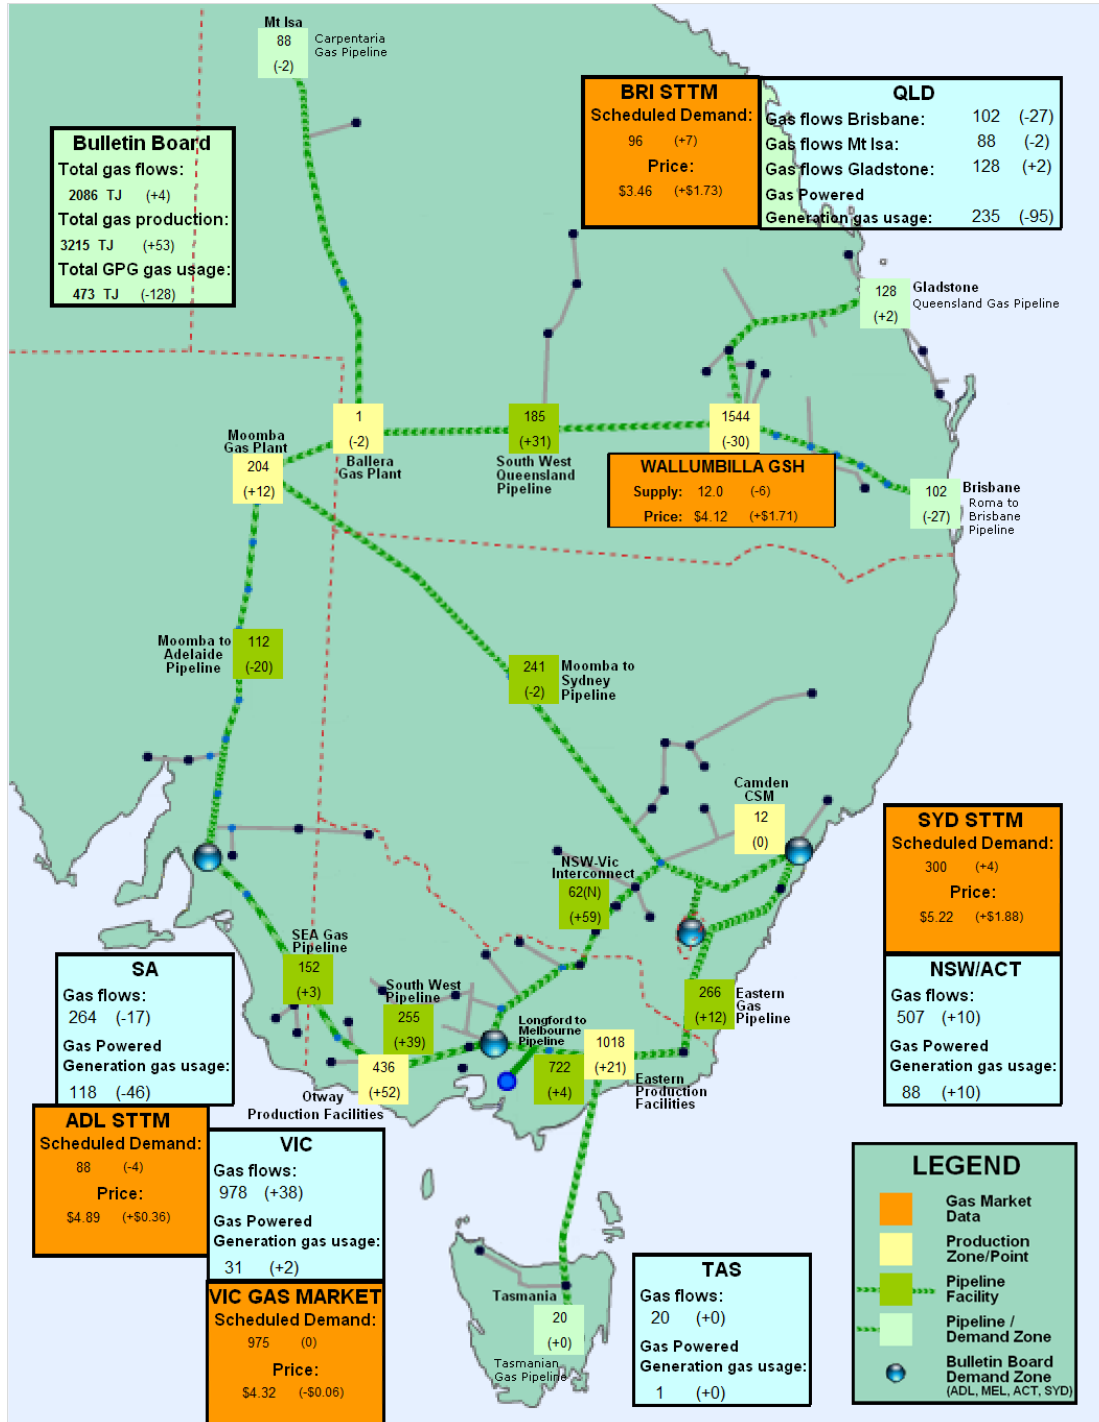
Mt Isa
88
(-2)
Carpentaria Gas Pipeline

Bulletin Board
Total gas flows:
2086 TJ (+4)
Total gas production:
3215 TJ (+53)
Total GPG gas usage:
473 TJ (-128)

BRI STTM
Scheduled Demand:
96 (+7)
Price:
$3.46 (+$1.73)

QLD
Gas flows Brisbane: 102 (-27)
Gas flows Mt Isa: 88 (-2)
Gas flows Gladstone: 128 (+2)
Gas Powered Generation gas usage: 235 (-95)

128
(+2)
Gladstone
Queensland Gas Pipeline

Moomba Gas Plant
204
(+12)

1
(-2)
Ballera Gas Plant

185
(+31)
South West Queensland Pipeline

1544
(-30)

WALLUMBILLA GSH
Supply: 12.0 (-6)
Price: $4.12 (+$1.71)

102
(-27)
Brisbane
Roma to Brisbane Pipeline

Moomba to Adelaide Pipeline
112
(-20)

241
(-2)
Moomba to Sydney Pipeline

Camden CSM
12
(0)

SYD STTM
Scheduled Demand:
300 (+4)
Price:
$5.22 (+$1.88)

NSW-Vic Interconnect
62(N)
(+59)

NSW/ACT
Gas flows:
507 (+10)
Gas Powered Generation gas usage:
88 (+10)

SEA Gas Pipeline
152
(+3)

SA
Gas flows:
264 (-17)
Gas Powered Generation gas usage:
118 (-46)

South West Pipeline
255
(+39)

Longford to Melbourne Pipeline
1018
(+21)

266
(+12)
Eastern Gas Pipeline

436
(+52)
Otway Production Facilities

722
(+4)
Eastern Production Facilities

ADL STTM
Scheduled Demand:
88 (-4)
Price:
$4.89 (+$0.36)

VIC
Gas flows:
978 (+38)
Gas Powered Generation gas usage:
31 (+2)

VIC GAS MARKET
Scheduled Demand:
975 (0)
Price:
$4.32 (-$0.06)

Tasmania
20
(+0)
Tasmanian Gas Pipeline

TAS
Gas flows:
20 (+0)
Gas Powered Generation gas usage:
1 (+0)

LEGEND
Gas Market Data
Production Zone/Point
Pipeline Facility
Pipeline / Demand Zone
Bulletin Board Demand Zone (ADL, MEL, ACT, SYD)